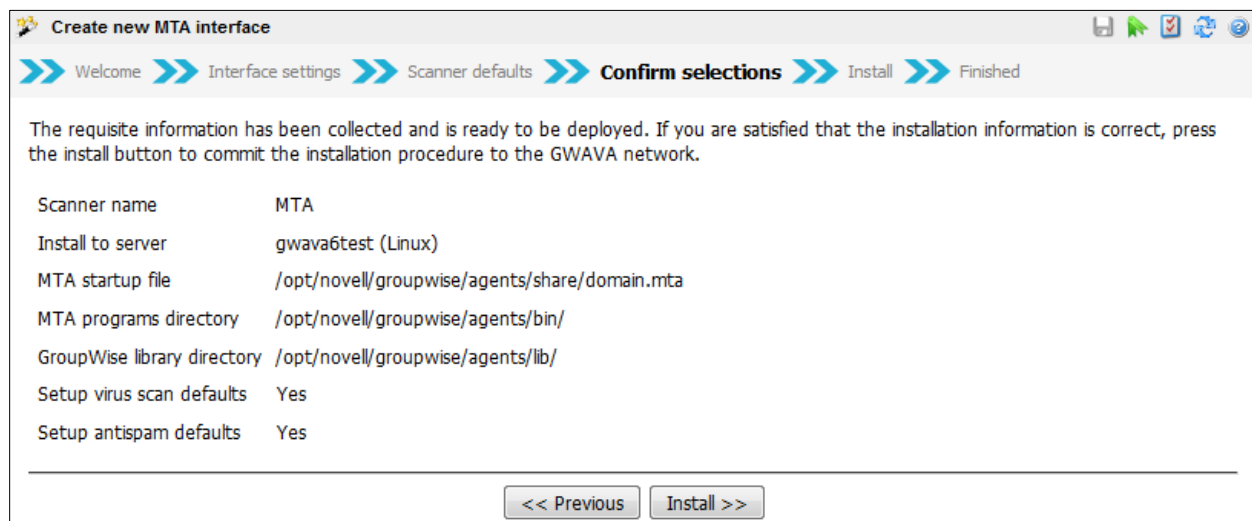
Create new MTA interface

Welcome Interface settings Scanner defaults Confirm selections Install Finished

The requisite information has been collected and is ready to be deployed. If you are satisfied that the installation information is correct, press the install button to commit the installation procedure to the GWAVA network.

| | |
|---|---|
| Scanner name | MTA |
| Install to server | gwava6test (Linux) |
| MTA startup file | /opt/novell/groupwise/agents/share/domain.mta |
| MTA programs directory | /opt/novell/groupwise/agents/bin/ |
| GroupWise library directory | /opt/novell/groupwise/agents/lib/ |
| Setup virus scan defaults | Yes |
| Setup antispam defaults | Yes |

<< Previous Install >>